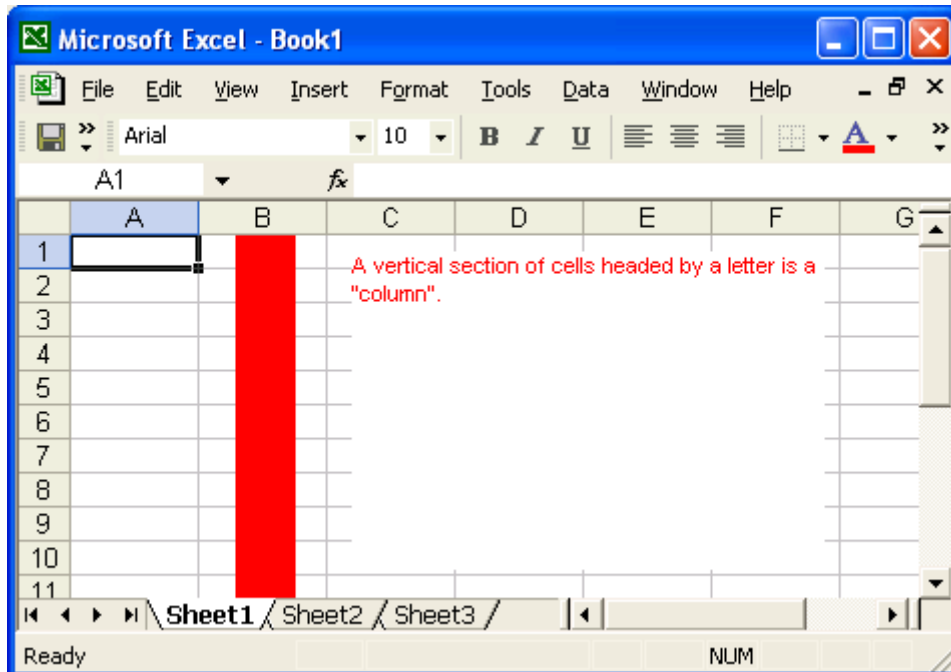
Microsoft Excel - Book1

File Edit View Insert Format Tools Data Window Help

Arial 10 B I U A

A1 fx

| | A | B | C | D | E | F | G |
|---|---|---|---|---|---|---|---|
| 1 | | | | | | | |
| 2 | | | | | | | |
| 3 | | | | | | | |
| 4 | | | | | | | |
| 5 | | | | | | | |
| 6 | | | | | | | |
| 7 | | | | | | | |
| 8 | | | | | | | |
| 9 | | | | | | | |
| 10 | | | | | | | |
| 11 | | | | | | | |

A vertical section of cells headed by a letter is a "column".

Sheet1 Sheet2 Sheet3

Ready NUM